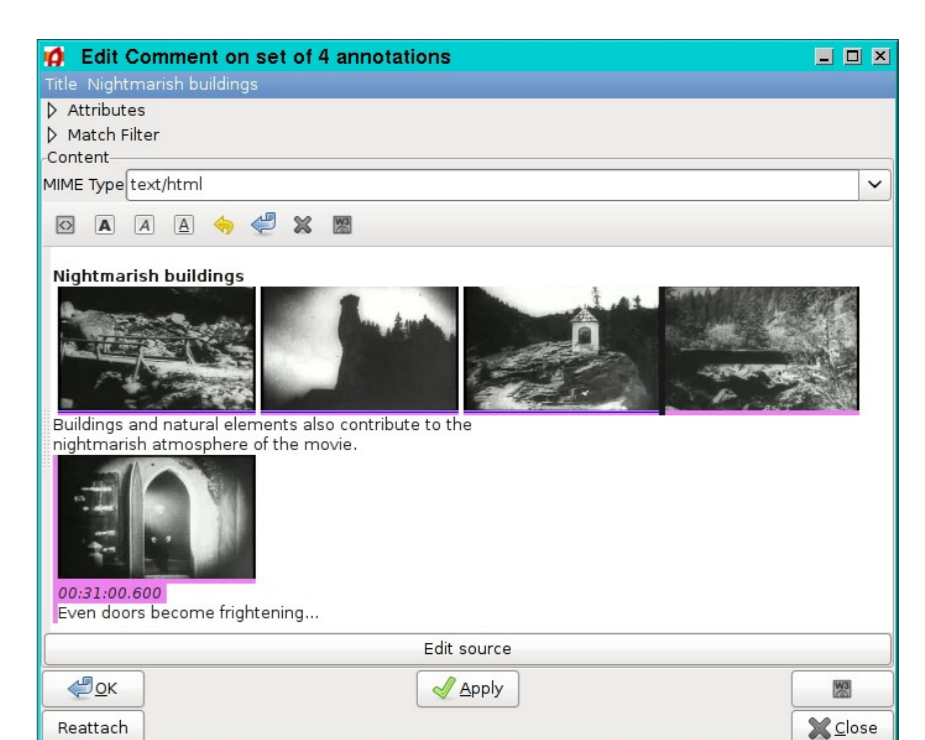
Edit Comment on set of 4 annotations

Title Nightmarish buildings

Attributes

Match Filter

Content

MIME Type text/html

Nightmarish buildings

Buildings and natural elements also contribute to the nightmarish atmosphere of the movie.

00:31:00.600

Even doors become frightening...

Edit source

OK

Apply

Reattach

Close